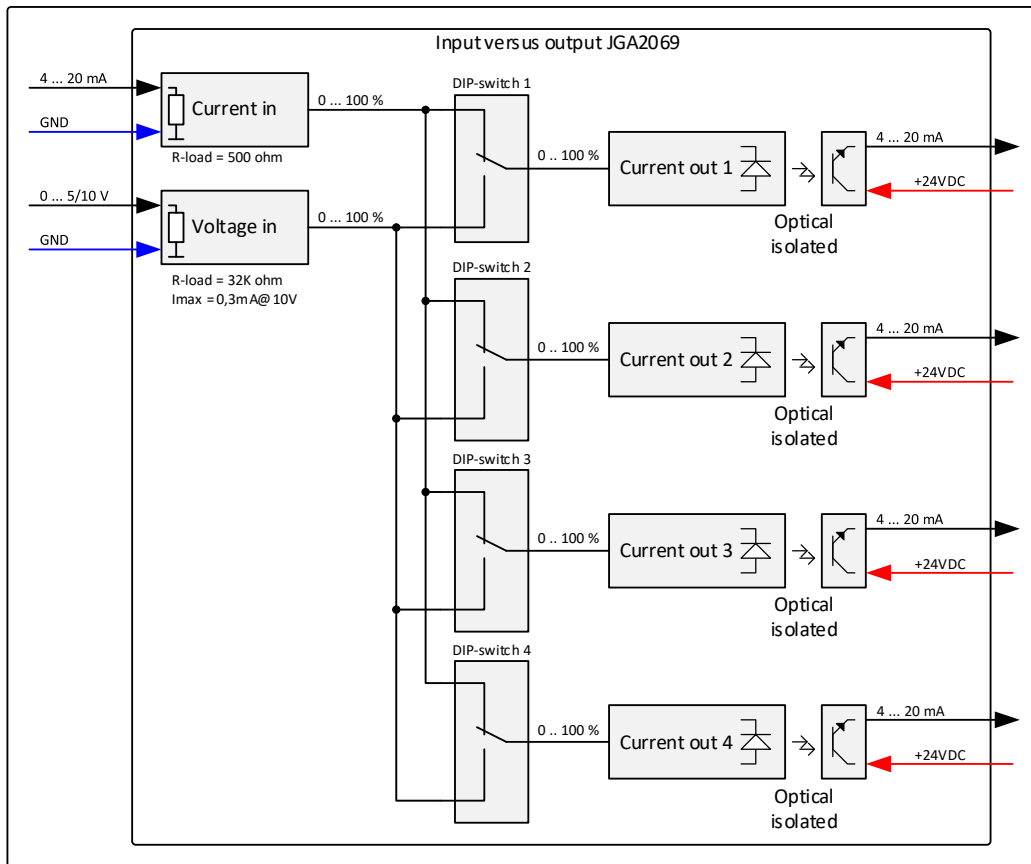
Input versus output JGA2069

4 ... 20 mA

GND

Current in

R-load = 500 ohm

0 ... 100 %

0 ... 5/10 V

GND

Voltage in

R-load = 32K ohm
Imax = 0,3mA@10V

0 ... 100 %

DIP-switch 1

0 .. 100 %

Current out 1

4 ... 20 mA

+24VDC

Optical isolated

DIP-switch 2

0 .. 100 %

Current out 2

4 ... 20 mA

+24VDC

Optical isolated

DIP-switch 3

0 .. 100 %

Current out 3

4 ... 20 mA

+24VDC

Optical isolated

DIP-switch 4

0 .. 100 %

Current out 4

4 ... 20 mA

+24VDC

Optical isolated